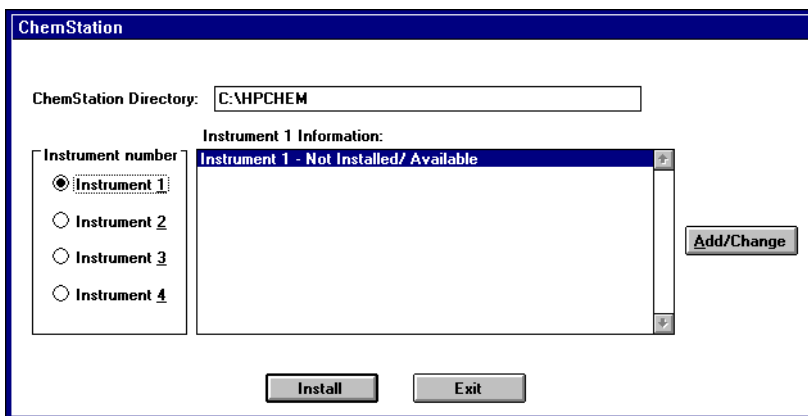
ChemStation

ChemStation Directory: C:\HPCHEM

Instrument 1 Information:

Instrument number

Instrument 1

Instrument 2

Instrument 3

Instrument 4

Instrument 1 - Not Installed/ Available

Add/Change

Install

Exit